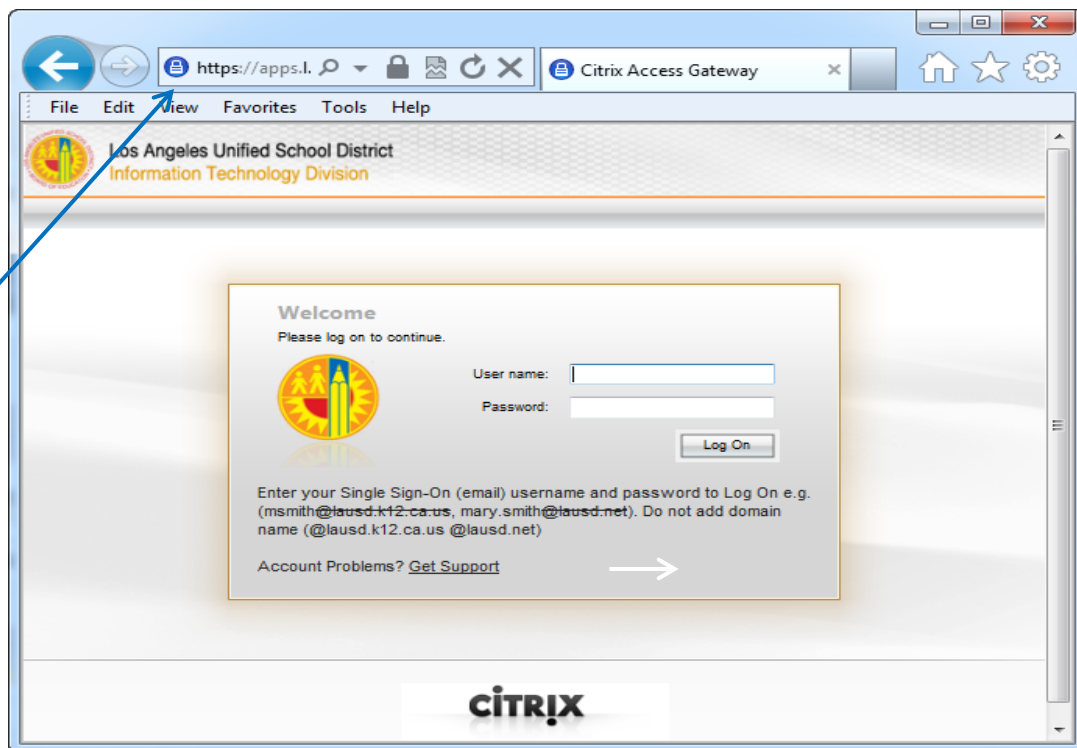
https://apps.l.
Citrix Access Gateway
File Edit View Favorites Tools Help
Los Angeles Unified School District
Information Technology Division

Welcome
Please log on to continue.
User name:
Password:
Log On

Enter your Single Sign-On (email) username and password to Log On e.g. (msmith@lausd.k12.ca.us, mary.smith@lausd.net). Do not add domain name (@lausd.k12.ca.us @lausd.net)

Account Problems? Get Support

CITRIX